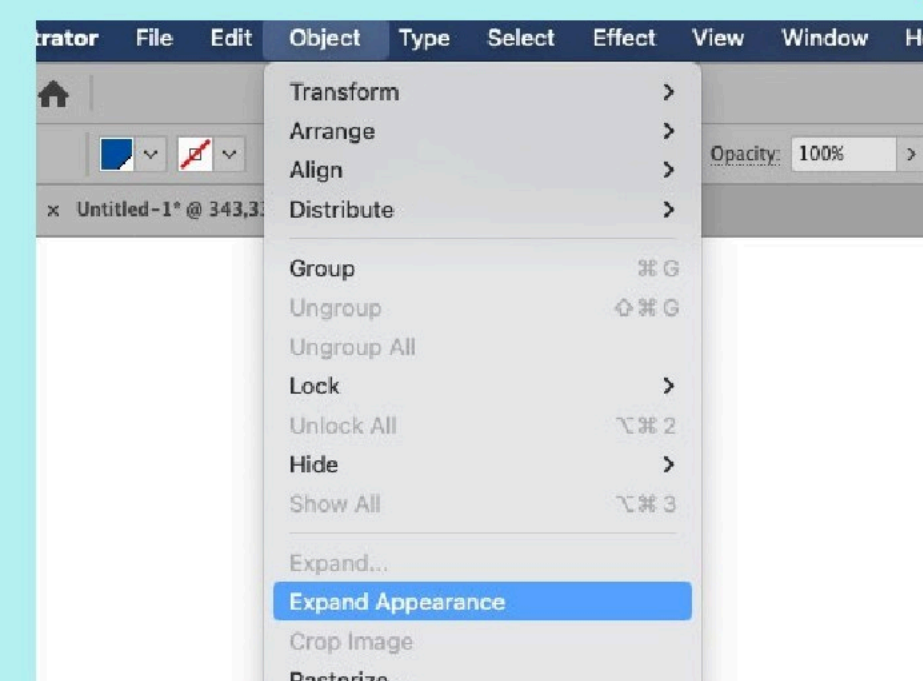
trator File Edit Object Type Select Effect View Window H

Opacity: 100% >

× Untitled-1* @ 343,3

Transform >
Arrange >
Align >
Distribute >

Group ⌘G
Ungroup ⇧⌘G
Ungroup All
Lock >
Unlock All ⌥⌘2
Hide >
Show All ⌥⌘3

Expand...
Expand Appearance
Crop Image
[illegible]